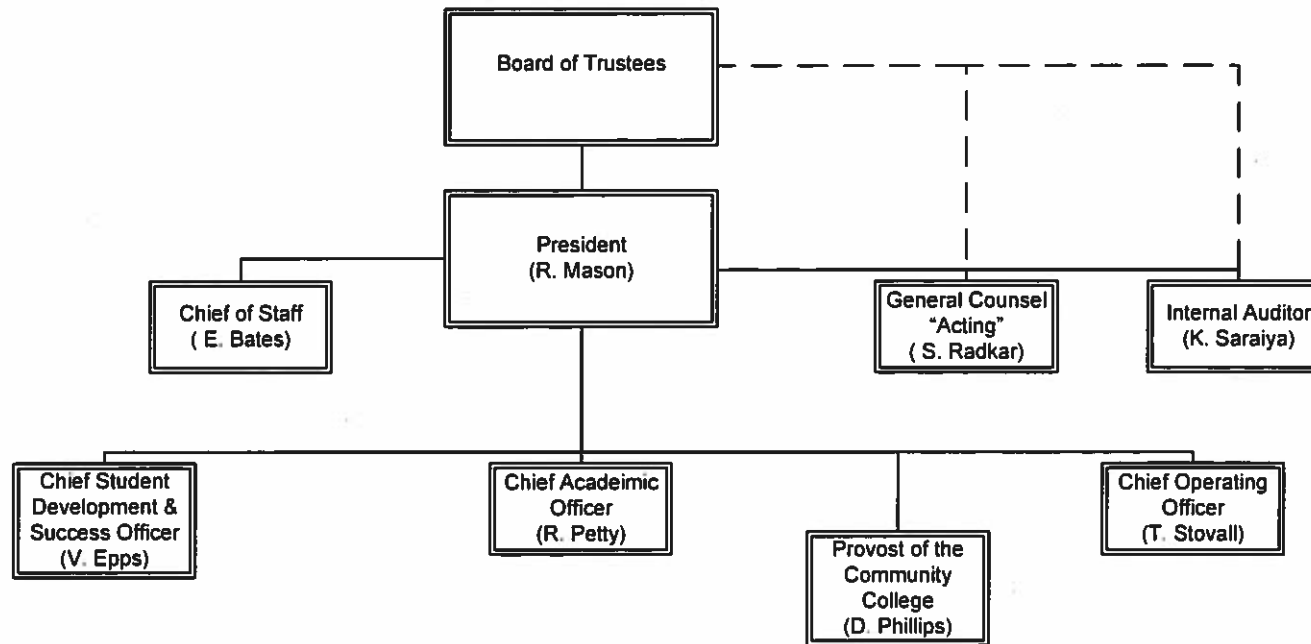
Board of Trustees

President
(R. Mason)

Chief of Staff
( E. Bates)

General Counsel
"Acting"
( S. Radkar)

Internal Auditor
(K. Saraiya)

Chief Student
Development &
Success Officer
(V. Epps)

Chief Acadeimic
Officer
(R. Petty)

Provost of the
Community
College
(D. Phillips)

Chief Operating
Officer
(T. Stovall)